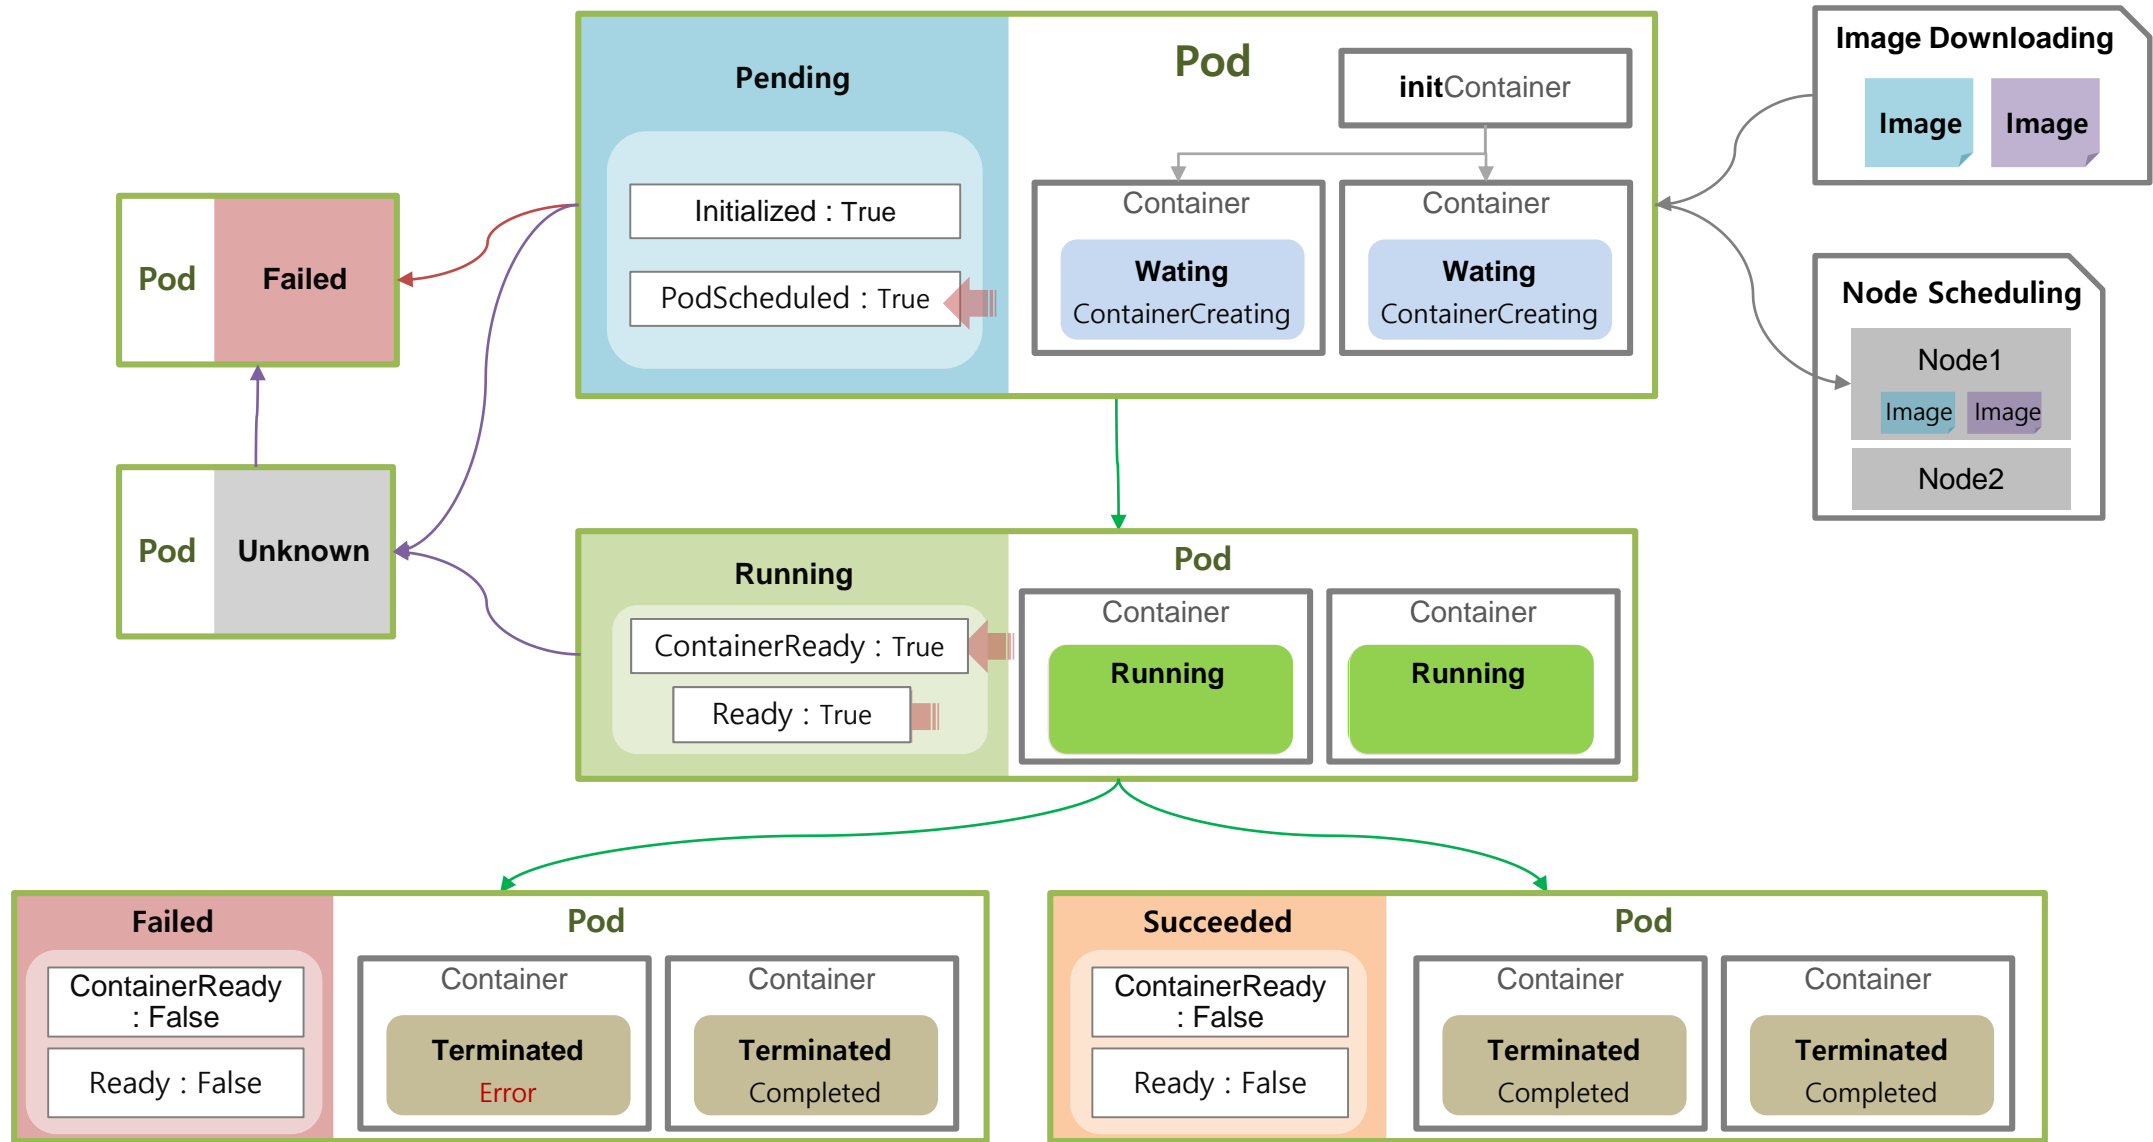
Pending

Initialized : True

PodScheduled : True

Pod

initContainer

Container

Wating
ContainerCreating

Container

Wating
ContainerCreating

Image Downloading

Image

Image

Node Scheduling

Node1

Image

Image

Node2

Pod

Failed

Pod

Unknown

Running

ContainerReady : True

Ready : True

Pod

Container

Running

Container

Running

Failed

ContainerReady : False

Ready : False

Pod

Container

Terminated
Error

Container

Terminated
Completed

Succeeded

ContainerReady : False

Ready : False

Pod

Container

Terminated
Completed

Container

Terminated
Completed